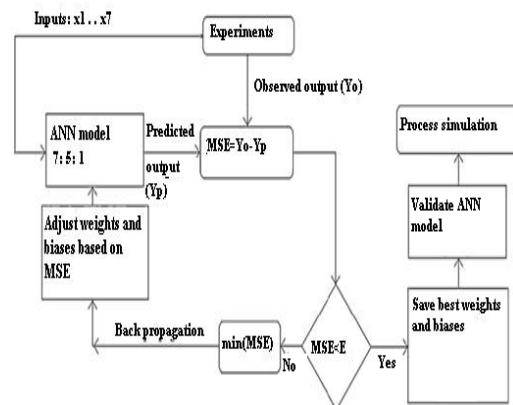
Inputs: x1 .. x7

Experiments

Observed output (Yo)

ANN model 7: 5: 1

Predicted output (Yp)

MSE=Yo-Yp

Process simulation

Validate ANN model

Adjust weights and biases based on MSE

Save best weights and biases

Back propagation

min(MSE)

No

MSE<E

Yes